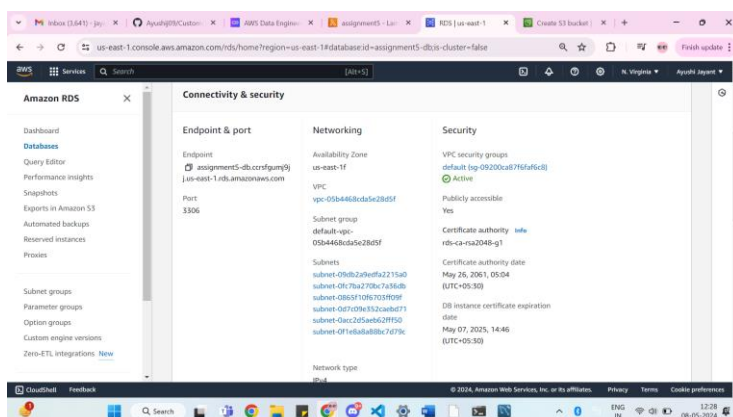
Inbox (3,641) - jay ×
Ayushi09/Custom ×
AWS Data Engine ×
assignment5 - Lo ×
RDS | us-east-1 ×
Create S3 bucket ×

us-east-1.console.aws.amazon.com/rds/home?region=us-east-1#database:id=assignment5-db;is-cluster=false

Finish update

aws Services Search [Alt+S] N. Virginia ▼ Ayushi Jayant ▼

Amazon RDS ×

Dashboard
Databases
Query Editor
Performance insights
Snapshots
Exports in Amazon S3
Automated backups
Reserved instances
Proxies

Subnet groups
Parameter groups
Option groups
Custom engine versions
Zero-ETL integrations New

Connectivity & security

Endpoint & port

Endpoint
assignment5-db.ccrsfgumj9j.us-east-1.rds.amazonaws.com

Port
3306

Networking

Availability Zone
us-east-1f

VPC
vpc-05b4468cda5e28d5f

Subnet group
default-vpc-05b4468cda5e28d5f

Subnets
subnet-09db2a9edfa2215a0
subnet-0fc7ba270bc7a36db
subnet-0865f10f6703ff09f
subnet-0d7c09e352caebd71
subnet-0acc2d5aeb62fff50
subnet-0f1e8a8a88bc7d79c

Network type
IPv4

Security

VPC security groups
default (sg-09200ca87f6faf6c8)
Active

Publicly accessible
Yes

Certificate authority Info
rds-ca-rsa2048-g1

Certificate authority date
May 26, 2061, 05:04 (UTC+05:30)

DB instance certificate expiration date
May 07, 2025, 14:46 (UTC+05:30)

CloudShell Feedback © 2024, Amazon Web Services, Inc. or its affiliates. Privacy Terms Cookie preferences

Search ENG IN 12:28 08-05-2024